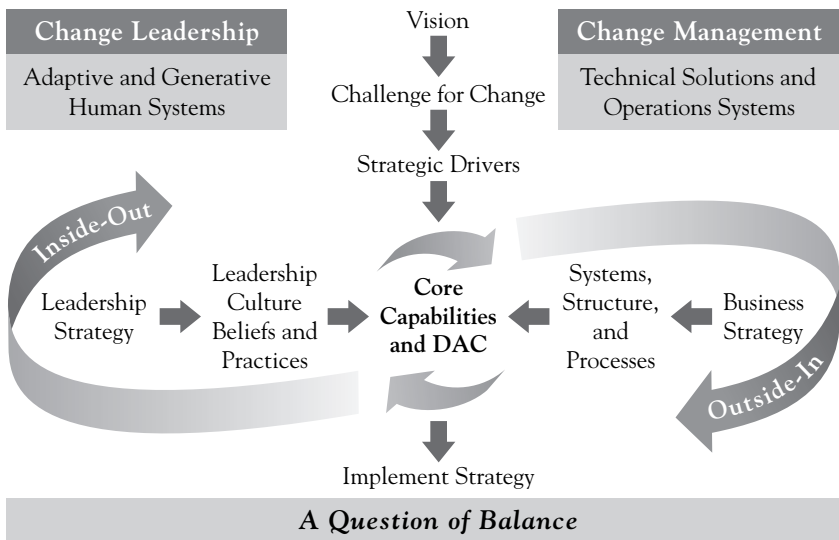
Change Leadership

Adaptive and Generative Human Systems

Vision

Challenge for Change

Strategic Drivers

Change Management

Technical Solutions and Operations Systems

Inside-Out

Leadership Strategy

Leadership Culture Beliefs and Practices

Core Capabilities and DAC

Systems, Structure, and Processes

Business Strategy

Outside-In

Implement Strategy

A Question of Balance